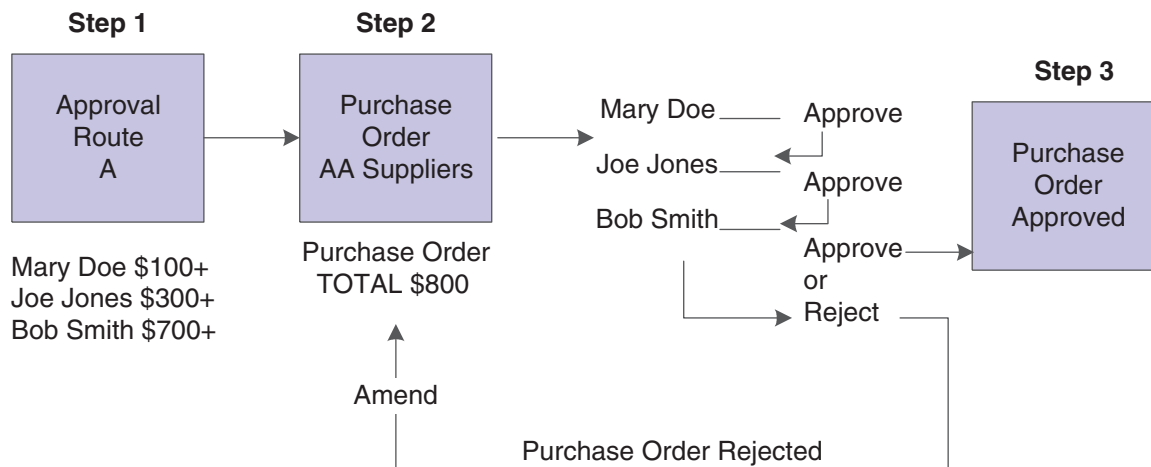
Step 1

Approval Route A

Mary Doe $100+
Joe Jones $300+
Bob Smith $700+

Step 2

Purchase Order AA Suppliers

Purchase Order TOTAL $800

Mary Doe

Approve

Joe Jones

Approve

Bob Smith

Approve or Reject

Step 3

Purchase Order Approved

Amend

Purchase Order Rejected